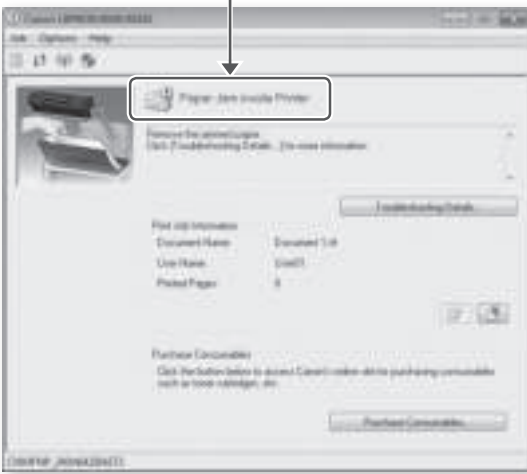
Canon LBP6000/6018 (USB)

Job Options Help

Paper Jam inside Printer

Remove the jammed paper.
Click [Troubleshooting Details...] for more information.

Troubleshooting Details...

Print Job Information
Document Name: Document 1.tif
User Name: User01
Printed Pages: 8

Purchase Consumables
Click the button below to access Canon's online site for purchasing consumables such as toner cartridges, etc.

Purchase Consumables...

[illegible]